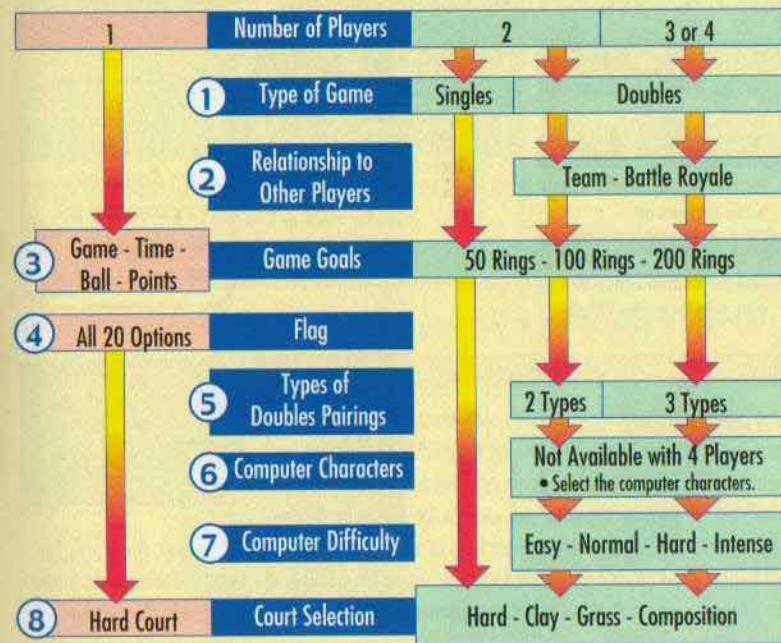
| 1 | Number of Players | 2 | 3 or 4 |
|---|---|---|---|
| | ① Type of Game | Singles | Doubles |
| | ② Relationship to Other Players | | Team - Battle Royale |
| ③ Game - Time - Ball - Points | Game Goals | 50 Rings - 100 Rings - 200 Rings | |
| ④ All 20 Options | Flag | | |
| | ⑤ Types of Doubles Pairings | | 2 Types / 3 Types |
| | ⑥ Computer Characters | | Not Available with 4 Players • Select the computer characters. |
| | ⑦ Computer Difficulty | | Easy - Normal - Hard - Intense |
| ⑧ Hard Court | Court Selection | Hard - Clay - Grass - Composition | |